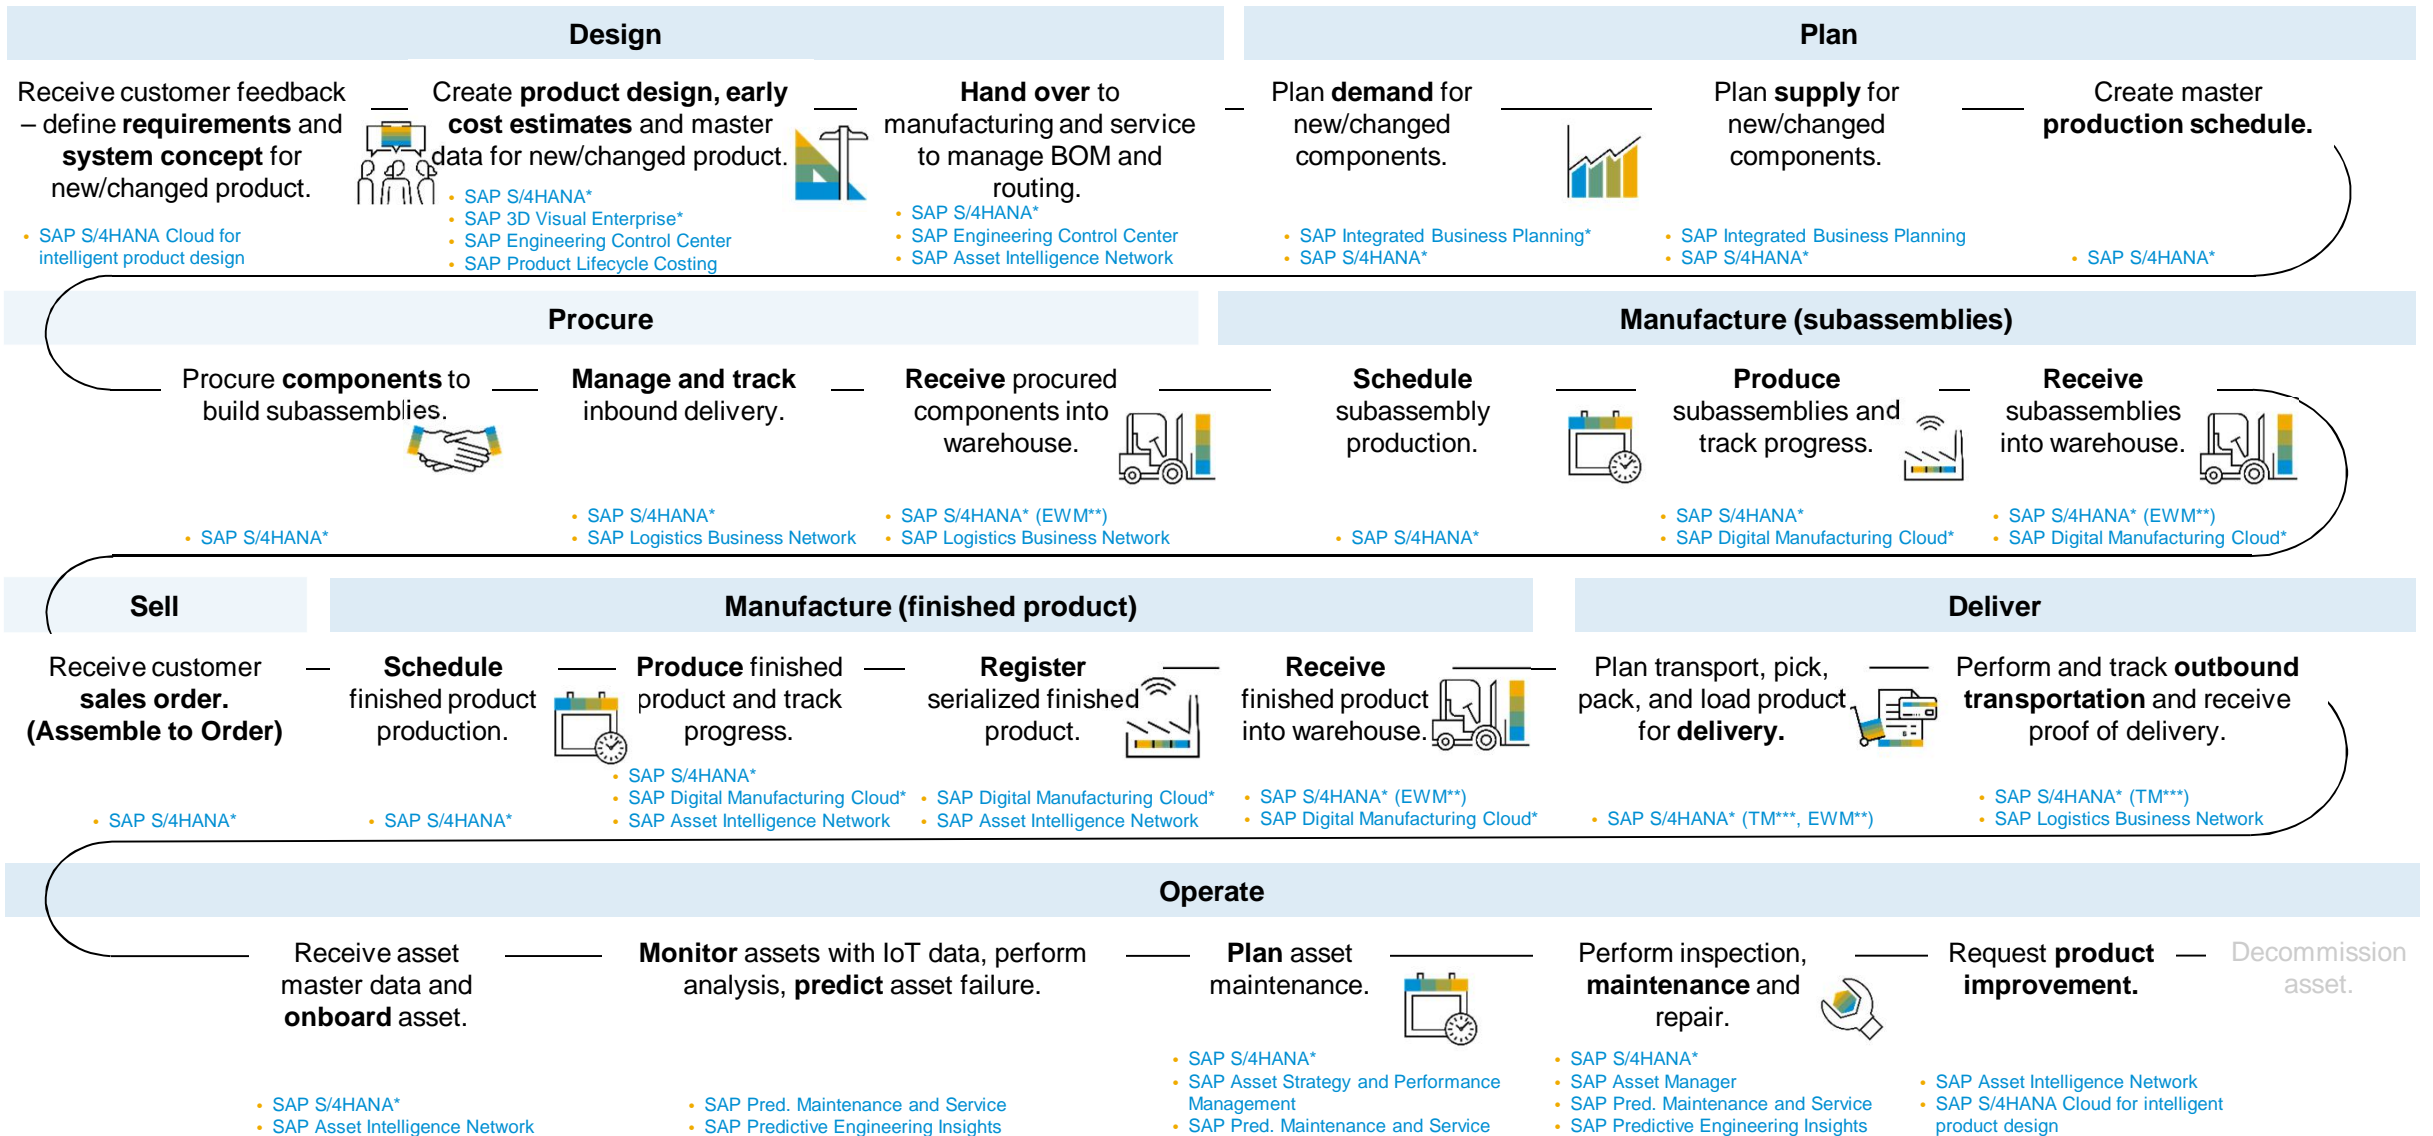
Design

Plan

Receive customer feedback – define **requirements** and **system concept** for new/changed product.

• SAP S/4HANA Cloud for intelligent product design

Create **product design, early cost estimates** and master data for new/changed product.

• SAP S/4HANA*
• SAP 3D Visual Enterprise*
• SAP Engineering Control Center
• SAP Product Lifecycle Costing

**Hand over** to manufacturing and service to manage BOM and routing.

• SAP S/4HANA*
• SAP Engineering Control Center
• SAP Asset Intelligence Network

Plan **demand** for new/changed components.

• SAP Integrated Business Planning*
• SAP S/4HANA*

Plan **supply** for new/changed components.

• SAP Integrated Business Planning
• SAP S/4HANA*

Create master **production schedule.**

• SAP S/4HANA*

Procure

Manufacture (subassemblies)

Procure **components** to build subassemblies.

• SAP S/4HANA*

**Manage and track** inbound delivery.

• SAP S/4HANA*
• SAP Logistics Business Network

**Receive** procured components into warehouse.

• SAP S/4HANA* (EWM**)
• SAP Logistics Business Network

**Schedule** subassembly production.

• SAP S/4HANA*

**Produce** subassemblies and track progress.

• SAP S/4HANA*
• SAP Digital Manufacturing Cloud*

**Receive** subassemblies into warehouse.

• SAP S/4HANA* (EWM**)
• SAP Digital Manufacturing Cloud*

Sell

Manufacture (finished product)

Deliver

Receive customer **sales order. (Assemble to Order)**

• SAP S/4HANA*

**Schedule** finished product production.

• SAP S/4HANA*

**Produce** finished product and track progress.

• SAP S/4HANA*
• SAP Digital Manufacturing Cloud*
• SAP Asset Intelligence Network

**Register** serialized finished product.

• SAP Digital Manufacturing Cloud*
• SAP Asset Intelligence Network

**Receive** finished product into warehouse.

• SAP S/4HANA* (EWM**)
• SAP Digital Manufacturing Cloud*

Plan transport, pick, pack, and load product for **delivery.**

• SAP S/4HANA* (TM***, EWM**)

Perform and track **outbound transportation** and receive proof of delivery.

• SAP S/4HANA* (TM***)
• SAP Logistics Business Network

Operate

Receive asset master data and **onboard** asset.

• SAP S/4HANA*
• SAP Asset Intelligence Network

**Monitor** assets with IoT data, perform analysis, **predict** asset failure.

• SAP Pred. Maintenance and Service
• SAP Predictive Engineering Insights

**Plan** asset maintenance.

• SAP S/4HANA*
• SAP Asset Strategy and Performance Management
• SAP Pred. Maintenance and Service

Perform inspection, **maintenance** and repair.

• SAP S/4HANA*
• SAP Asset Manager
• SAP Pred. Maintenance and Service
• SAP Predictive Engineering Insights

Request **product improvement.**

• SAP Asset Intelligence Network
• SAP S/4HANA Cloud for intelligent product design

Decommission asset.